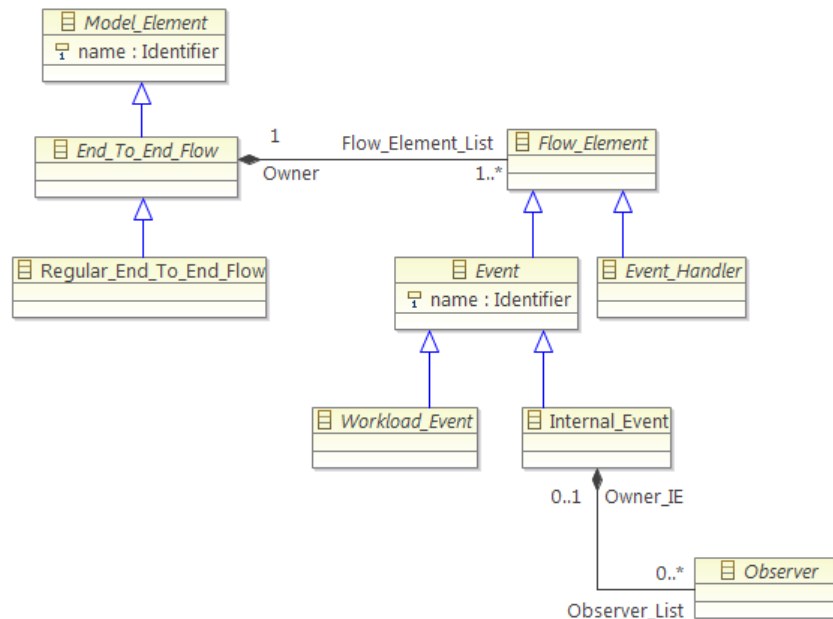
Model_Element
name : Identifier

End_To_End_Flow

1

Owner

Flow_Element_List

1..*

Flow_Element

Regular_End_To_End_Flow

Event
name : Identifier

Event_Handler

Workload_Event

Internal_Event

0..1

Owner_IE

0..*

Observer

Observer_List